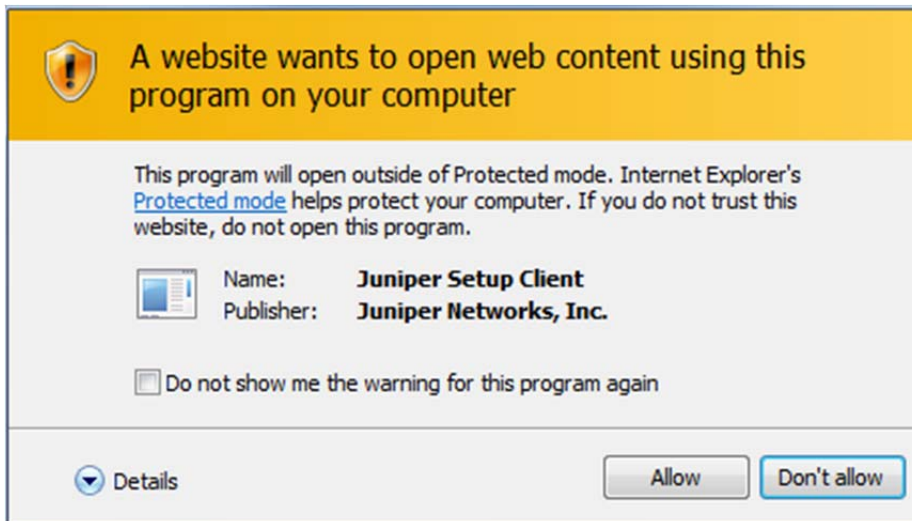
A website wants to open web content using this program on your computer

This program will open outside of Protected mode. Internet Explorer's Protected mode helps protect your computer. If you do not trust this website, do not open this program.

Name: Juniper Setup Client
Publisher: Juniper Networks, Inc.

Do not show me the warning for this program again

Details

Allow

Don't allow